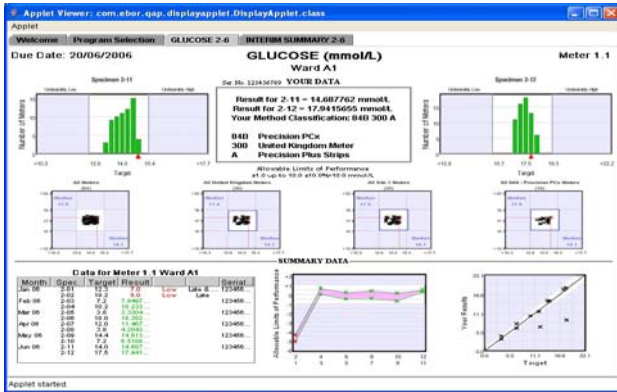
Applet Viewer: com.ebor.qap.displayapplet.DisplayApplet.class

Applet

Welcome | Program Selection | GLUCOSE 2-6 | INTERIM SUMMARY 2-6

Due Date: 20/06/2006

GLUCOSE (mmol/L)

Ward A1

Meter 1.1

Specimen 2-11

Number of Meters

Target

Ser. No. 123456789 YOUR DATA

Result for 2-11 = 14.687762 mmol/L

Result for 2-12 = 17.941565 mmol/L

Your Method Classification: 84B 300 A

84B Precision PCx
300 United Kingdom Meter
A Precision Plus Strips

Allowable Limits of Performance

Specimen 2-12

Number of Meters

Target

All Meters | All United Kingdom Meters | All Site 1 Meters | All 84B - Precision PCx Meters

SUMMARY DATA

Data for Meter 1.1 Ward A1

| Month | Spec | Target | Result | | | Serial |
|---|---|---|---|---|---|---|
| Jan 06 | 2-01 | 12.3 | 7.0 | Low | Lake B... | 123456... |
| | 2-02 | 10.2 | 9.0 | Low | Lake | |
| Feb 06 | 2-03 | 7.2 | 7.0467... | | | 123456... |
| | 2-04 | 18.2 | 18.233... | | | 123456... |
| Mar 06 | 2-05 | 3.8 | 3.3304... | | | 123456... |
| | 2-06 | 18.8 | 18.282... | | | 123456... |
| Apr 06 | 2-07 | 12.0 | 11.487... | | | 123456... |
| | 2-08 | 3.8 | 4.2040... | | | 123456... |
| May 06 | 2-09 | 14.4 | 14.613... | | | 123456... |
| | 2-10 | 7.2 | 6.5106... | | | 123456... |
| Jun 06 | 2-11 | 14.0 | 14.687... | | | 123456... |
| | 2-12 | 17.5 | 17.941... | | | 123456... |

Allowable Limits of Performance

Your Results

Target

Applet started.